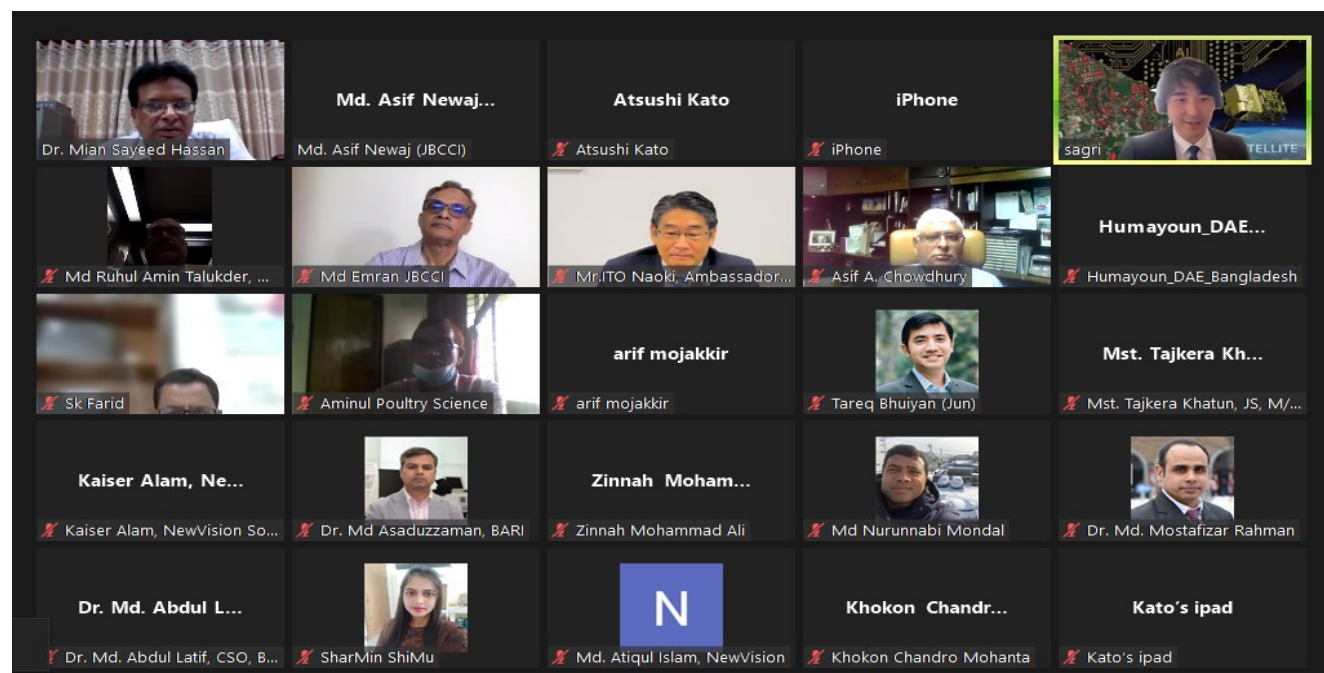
Dr. Mian Sayeed Hassan

Md. Asif Newaj...
Md. Asif Newaj (JBCCI)

Atsushi Kato
Atsushi Kato

iPhone
iPhone

sagri
TELLITE

Md Ruhul Amin Talukder, ...

Md Emran JBCCI

Mr.ITO Naoki, Ambassador...

Asif A. Chowdhury

Humayoun_DAE...
Humayoun_DAE_Bangladesh

Sk Farid

Aminul Poultry Science

arif mojakkir
arif mojakkir

Tareq Bhuiyan (Jun)

Mst. Tajkera Kh...
Mst. Tajkera Khatun, JS, M/...

Kaiser Alam, Ne...
Kaiser Alam, NewVision So...

Dr. Md Asaduzzaman, BARI

Zinnah Moham...
Zinnah Mohammad Ali

Md Nurunnabi Mondal

Dr. Md. Mostafizar Rahman

Dr. Md. Abdul L...
Dr. Md. Abdul Latif, CSO, B...

SharMin ShiMu

N
Md. Atiqul Islam, NewVision

Khokon Chandr...
Khokon Chandro Mohanta

Kato's ipad
Kato's ipad